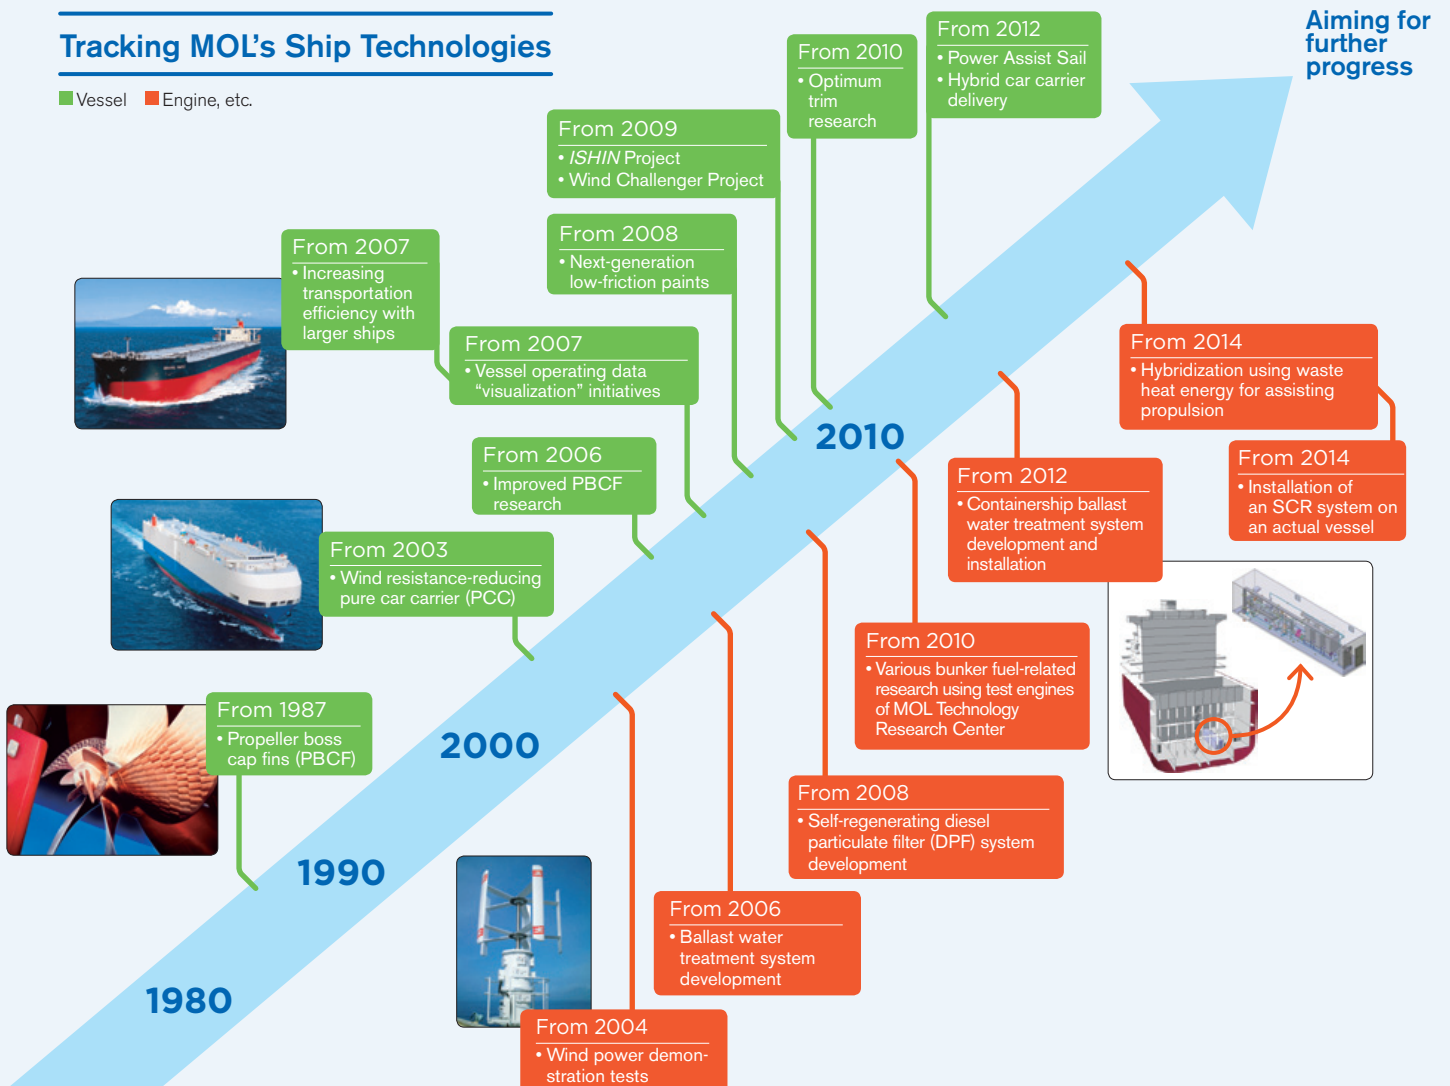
Tracking MOL's Ship Technologies

Vessel Engine, etc.

Aiming for further progress

From 2012
• Power Assist Sail
• Hybrid car carrier delivery

From 2010
• Optimum trim research

From 2009
• *ISHIN* Project
• Wind Challenger Project

From 2008
• Next-generation low-friction paints

From 2007
• Increasing transportation efficiency with larger ships

From 2007
• Vessel operating data "visualization" initiatives

From 2006
• Improved PBCF research

From 2003
• Wind resistance-reducing pure car carrier (PCC)

From 1987
• Propeller boss cap fins (PBCF)

2010

2000

1990

1980

From 2014
• Hybridization using waste heat energy for assisting propulsion

From 2014
• Installation of an SCR system on an actual vessel

From 2012
• Containership ballast water treatment system development and installation

From 2010
• Various bunker fuel-related research using test engines of MOL Technology Research Center

From 2008
• Self-regenerating diesel particulate filter (DPF) system development

From 2006
• Ballast water treatment system development

From 2004
• Wind power demonstration tests